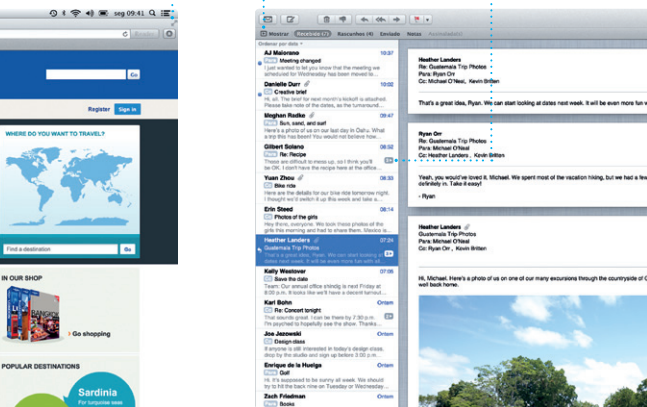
seg 09:41

Go

Register Sign in

WHERE DO YOU WANT TO TRAVEL?

Find a destination Go

IN OUR SHOP

Go shopping

POPULAR DESTINATIONS

Sardinia

Mostrar Recebido (5) Rascunhos (4) Enviado Notas

Ordenar por data

AJ Maiorano 10:57
Meeting changed
I just wanted to let you know that the meeting we scheduled for Wednesday has been moved to...

Danielle Durr 10:02
Creative brief
Hi, all. The brief for next month's kickoff is attached. Please take a look before we...

Meghan Radke 09:47
Sun, sand, and surf
Here's a photo of us on our last day in Oahu. What a trip this has been! You would have loved...

Gilbert Solano 08:52
Re: Recipe
These are difficult to mess up, so I think you'll be OK. I don't have the recipe here at the...

Yuan Zhou 08:15
Bike ride
Here are the details for our bike ride tomorrow night. Hopefully we'll have good weather...

Erin Steed 08:14
Photos of the girls
Hey there, everyone. We took these photos of the girls this morning and thought... Mexico is...

Heather Landers 07:24
Guatemala Trip Photos
Great idea, Ryan. We can start looking at dates next week. It will be...

Kelly Westover 07:05
Save the date
This year's annual office shindig is next Friday at 8:00 p.m. It looks like we'll have a decent turnout...

Karl Bohn Ontem
Re: Concert tonight
That sounds great. I can be there by 7:30 p.m. I'm psyched to hopefully see the show. Thanks...

Joe Jezowski Ontem
Design class
If anyone is still interested in today's design class, we'll meet in the...

Enrique de la Huelga Ontem
Golf
Hi. It's supposed to be sunny all week. We should try to hit the back nine on Tuesday after...

Zach Friedman Ontem
Books

Heather Landers
Re: Guatemala Trip Photos
Para: Ryan Orr
Cc: Michael O'Neal, Kevin Britten

That's a great idea, Ryan. We can start looking at dates next week. It will be even more fun w

Ryan Orr
Re: Guatemala Trip Photos
Para: Michael O'Neal
Cc: Heather Landers, Kevin Britten

Yeah, you would've loved it, Michael. We spent most of the vacation hiking, but we had a few definitely in. Take it easy!

- Ryan

Heather Landers
Guatemala Trip Photos
Para: Michael O'Neal
Cc: Ryan Orr, Kevin Britten

Hi, Michael. Here's a photo of us on one of our many excursions through the countryside of G well back home.